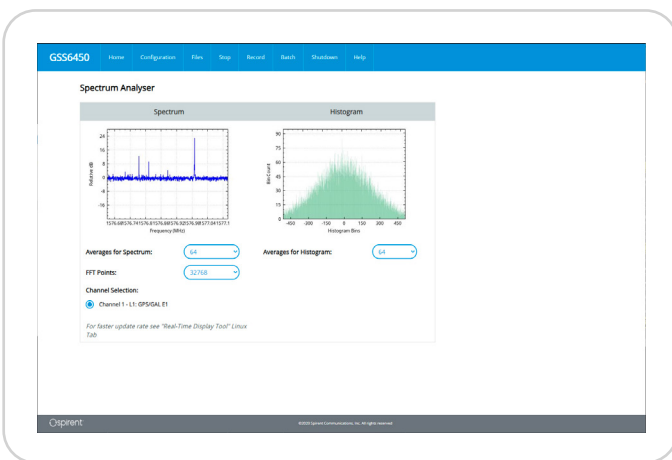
GSS6450 Home Configuration Files Stop Record Batch Shutdown Help

Spectrum Analyser

Spectrum

Histogram

24
16
8
0
-8
-16

Relative dB

1576.681576.741576.811576.881576.951577.021577.1
Frequency (MHz)

90
75
60
45
30
15
0

Bin Count

-450 -300 -150 0 150 300 450
Histogram Bins

Averages for Spectrum: 64

Averages for Histogram: 64

FFT Points: 32768

Channel Selection:

Channel 1 - L1: GPS/GAL E1

For faster update rate see "Real-Time Display Tool" Linux Tab

Spirent

©2020 Spirent Communications, Inc. All rights reserved